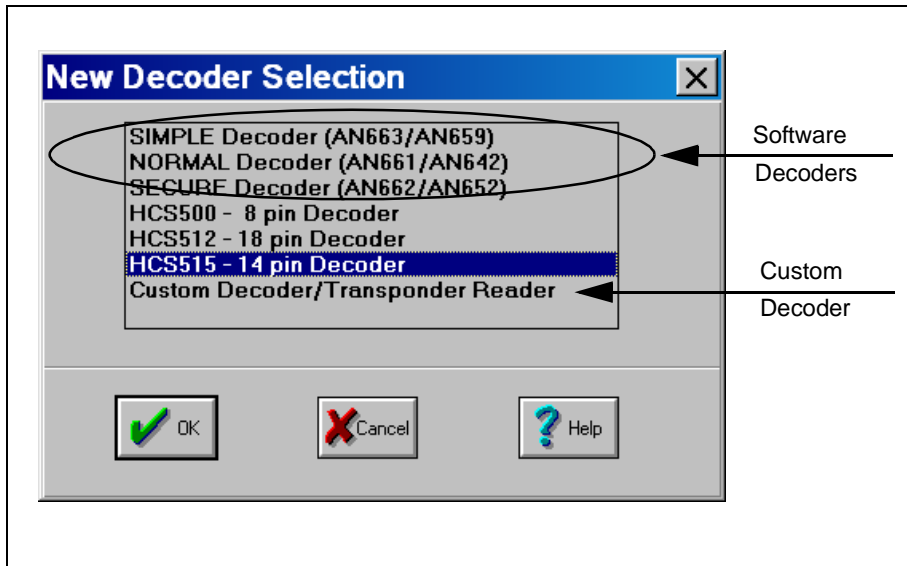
New Decoder Selection

X

SIMPLE Decoder (AN663/AN659)
NORMAL Decoder (AN661/AN642)
SECURE Decoder (AN662/AN652)
HCS500 - 8 pin Decoder
HCS512 - 18 pin Decoder
HCS515 - 14 pin Decoder
Custom Decoder/Transponder Reader

Software Decoders

Custom Decoder

OK

Cancel

Help